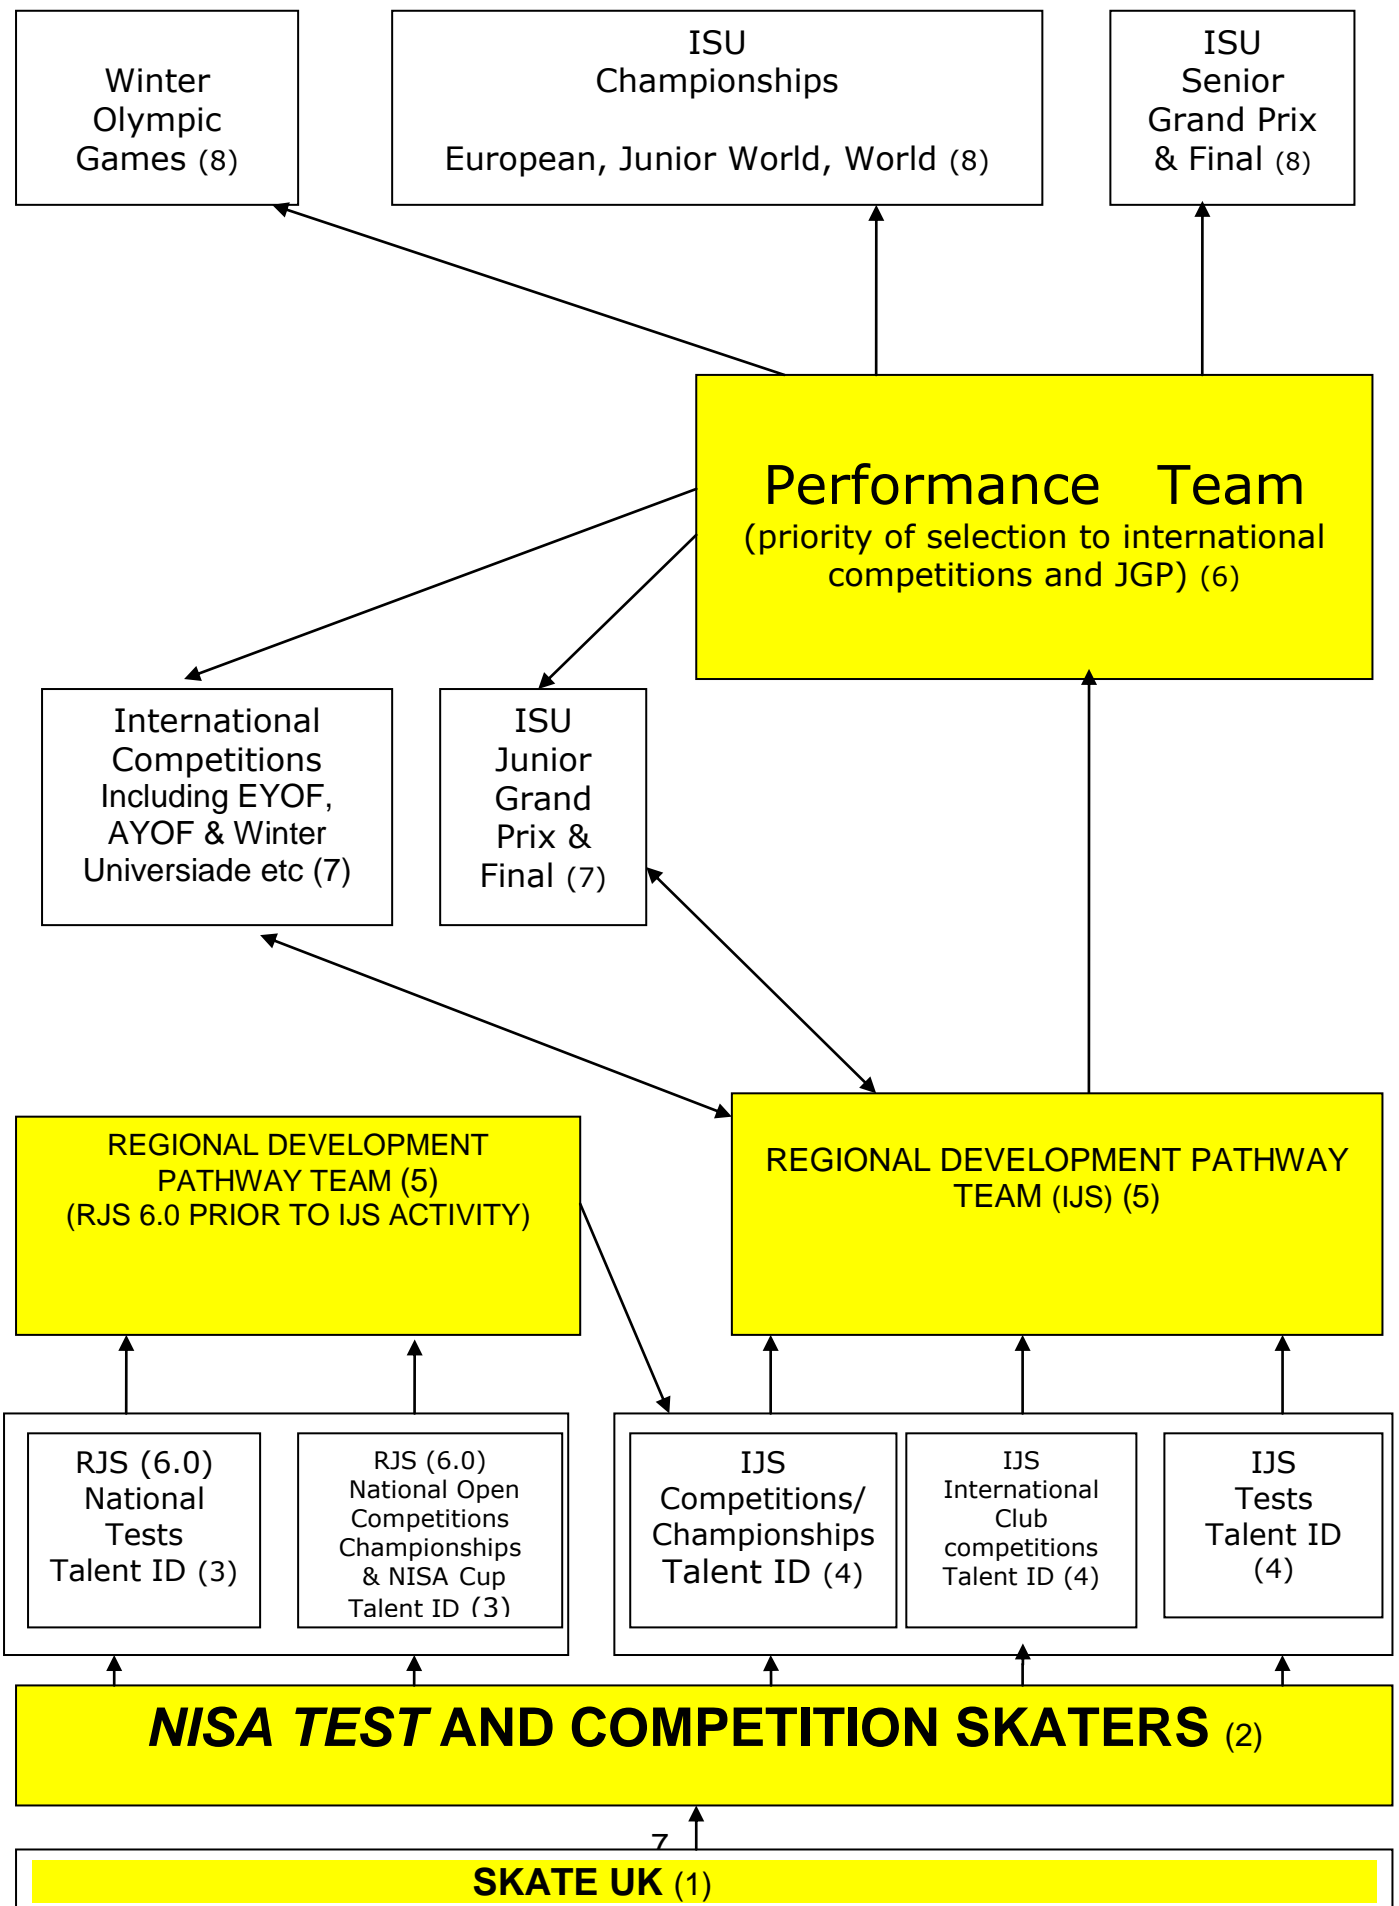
Winter Olympic Games (8)

ISU Championships

European, Junior World, World (8)

ISU Senior Grand Prix & Final (8)

Performance Team
(priority of selection to international competitions and JGP) (6)

International Competitions Including EYOF, AYOF & Winter Universiade etc (7)

ISU Junior Grand Prix & Final (7)

REGIONAL DEVELOPMENT PATHWAY TEAM (5)
(RJS 6.0 PRIOR TO IJS ACTIVITY)

REGIONAL DEVELOPMENT PATHWAY TEAM (IJS) (5)

RJS (6.0) National Tests Talent ID (3)

RJS (6.0) National Open Competitions Championships & NISA Cup Talent ID (3)

IJS Competitions/ Championships Talent ID (4)

IJS International Club competitions Talent ID (4)

IJS Tests Talent ID (4)

NISA TEST AND COMPETITION SKATERS (2)

7

SKATE UK (1)